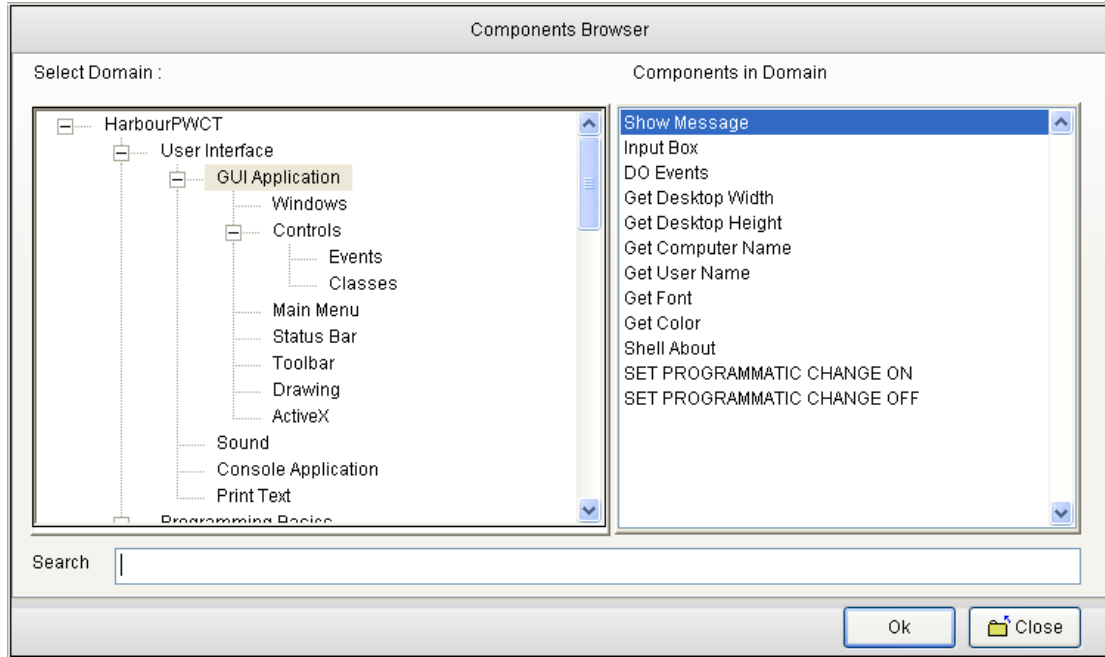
Components Browser

Select Domain :

HarbourPWCT
User Interface
GUI Application
Windows
Controls
Events
Classes
Main Menu
Status Bar
Toolbar
Drawing
ActiveX
Sound
Console Application
Print Text
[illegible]

Components in Domain

Show Message
Input Box
DO Events
Get Desktop Width
Get Desktop Height
Get Computer Name
Get User Name
Get Font
Get Color
Shell About
SET PROGRAMMATIC CHANGE ON
SET PROGRAMMATIC CHANGE OFF

Search

Ok
Close